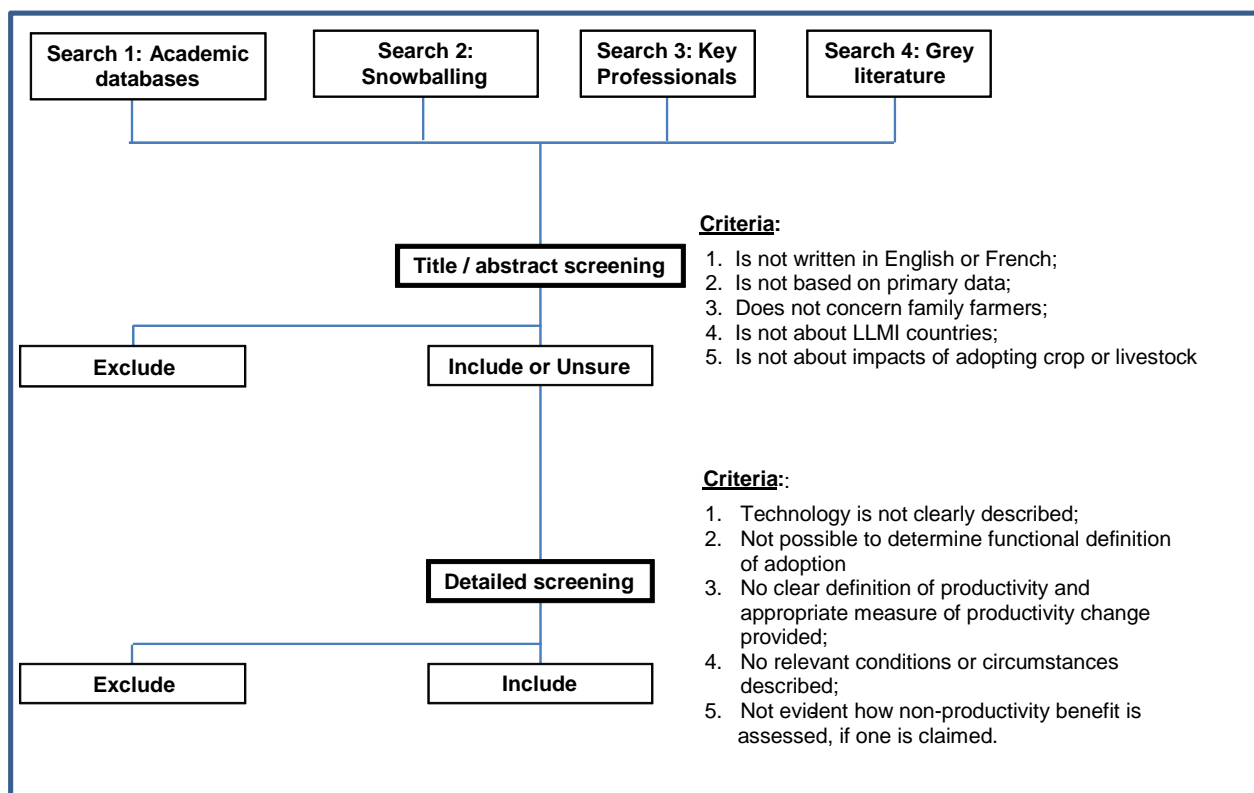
Search 1: Academic databases

Search 2: Snowballing

Search 3: Key Professionals

Search 4: Grey literature

Title / abstract screening

Criteria:

1. Is not written in English or French;
2. Is not based on primary data;
3. Does not concern family farmers;
4. Is not about LLMI countries;
5. Is not about impacts of adopting crop or livestock

Exclude

Include or Unsure

Criteria::

1. Technology is not clearly described;
2. Not possible to determine functional definition of adoption
3. No clear definition of productivity and appropriate measure of productivity change provided;
4. No relevant conditions or circumstances described;
5. Not evident how non-productivity benefit is assessed, if one is claimed.

Detailed screening

Exclude

Include